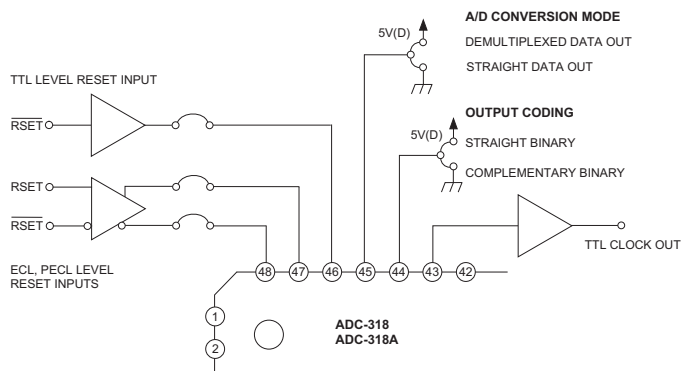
A/D CONVERSION MODE

5V(D)

DEMULTIPLEXED DATA OUT

STRAIGHT DATA OUT

TTL LEVEL RESET INPUT

$\overline{\text{RSET}}$

OUTPUT CODING

5V(D)

STRAIGHT BINARY

COMPLEMENTARY BINARY

RSET

$\overline{\text{RSET}}$

TTL CLOCK OUT

ECL, PECL LEVEL RESET INPUTS

48 47 46 45 44 43 42

1

2

ADC-318
ADC-318A